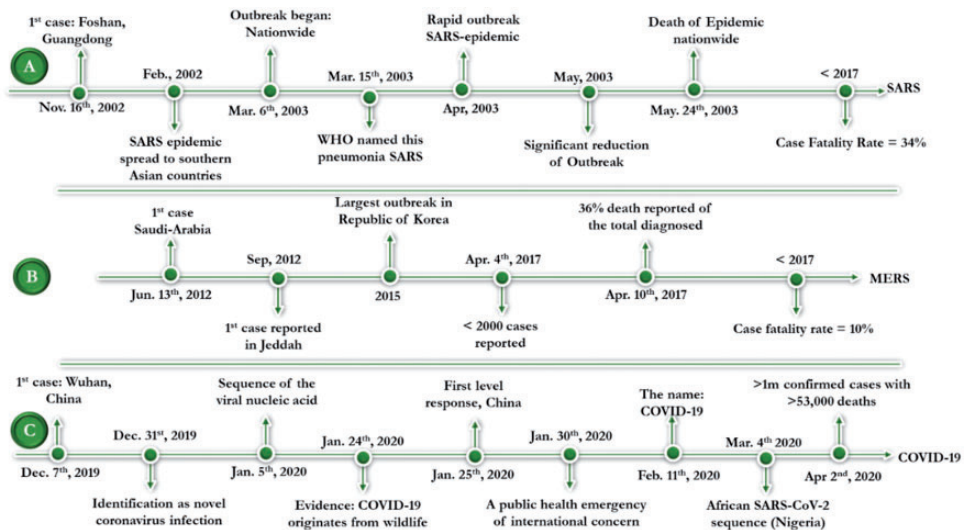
A

1st case: Foshan, Guangdong

Nov. 16th, 2002

Feb., 2002

SARS epidemic spread to southern Asian countries

Outbreak began: Nationwide

Mar. 6th, 2003

Mar. 15th, 2003

WHO named this pneumonia SARS

Rapid outbreak SARS-epidemic

Apr, 2003

May, 2003

Significant reduction of Outbreak

Death of Epidemic nationwide

May. 24th, 2003

< 2017

Case Fatality Rate = 34%

SARS

B

1st case Saudi-Arabia

Jun. 13th, 2012

Sep, 2012

1st case reported in Jeddah

Largest outbreak in Republic of Korea

2015

Apr. 4th, 2017

< 2000 cases reported

36% death reported of the total diagnosed

Apr. 10th, 2017

< 2017

Case fatality rate = 10%

MERS

C

1st case: Wuhan, China

Dec. 7th, 2019

Dec. 31st, 2019

Identification as novel coronavirus infection

Sequence of the viral nucleic acid

Jan. 5th, 2020

Jan. 24th, 2020

Evidence: COVID-19 originates from wildlife

First level response, China

Jan. 25th, 2020

Jan. 30th, 2020

A public health emergency of international concern

The name: COVID-19

Feb. 11th, 2020

Mar. 4th 2020

African SARS-CoV-2 sequence (Nigeria)

>1m confirmed cases with >53,000 deaths

Apr 2nd, 2020

COVID-19